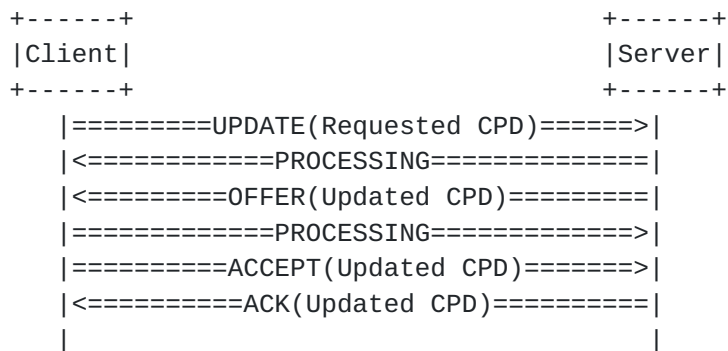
+------+                            +------+
|Client|                            |Server|
+------+                            +------+
   |=========UPDATE(Requested CPD)======>|
   |<============PROCESSING==============|
   |<=========OFFER(Updated CPD)=========|
   |=============PROCESSING=============>|
   |==========ACCEPT(Updated CPD)=======>|
   |<==========ACK(Updated CPD)==========|
   |                                     |